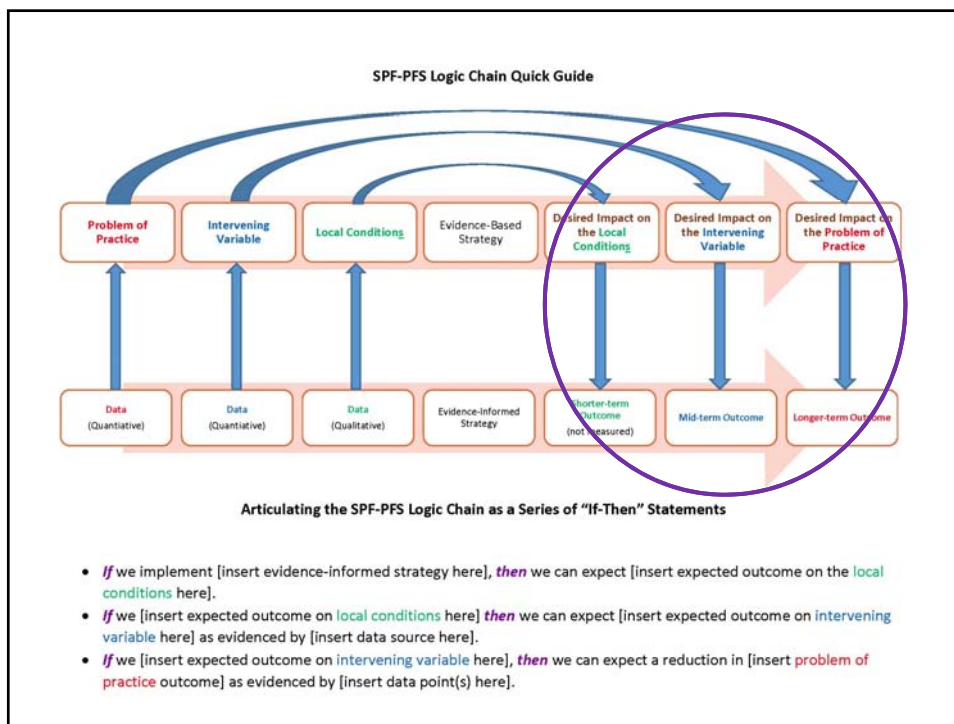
SPF-PFS Logic Chain Quick Guide

Problem of Practice

Intervening Variable

Local Conditions

Evidence-Based Strategy

Desired Impact on the Local Conditions

Desired Impact on the Intervening Variable

Desired Impact on the Problem of Practice

Data (Quantiative)

Data (Quantiative)

Data (Qualitative)

Evidence-Informed Strategy

Shorter-term Outcome (not measured)

Mid-term Outcome

Longer-term Outcome

Articulating the SPF-PFS Logic Chain as a Series of "If-Then" Statements

• If we implement [insert evidence-informed strategy here], then we can expect [insert expected outcome on the local conditions here].
• If we [insert expected outcome on local conditions here] then we can expect [insert expected outcome on intervening variable here] as evidenced by [insert data source here].
• If we [insert expected outcome on intervening variable here], then we can expect a reduction in [insert problem of practice outcome] as evidenced by [insert data point(s) here].